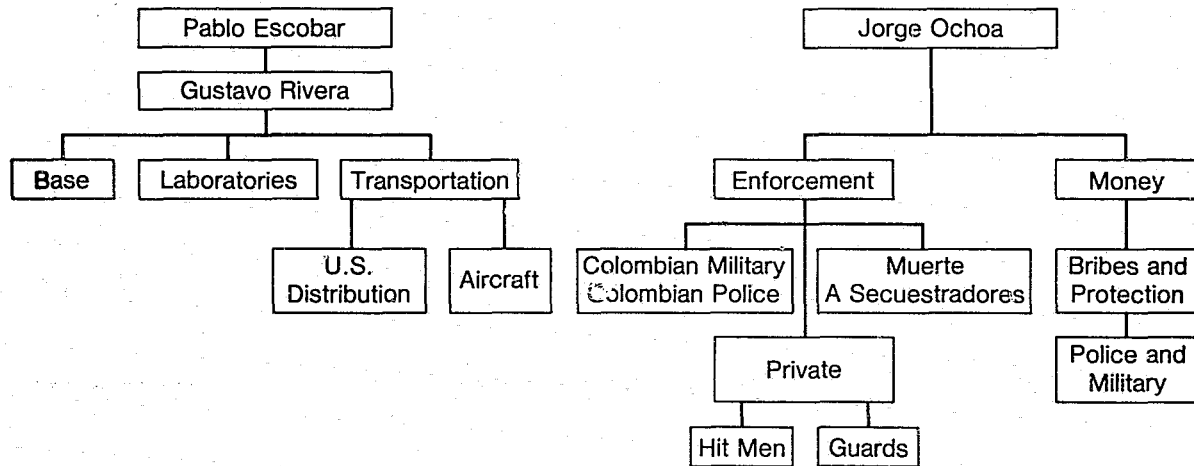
Pablo Escobar

Gustavo Rivera

Base

Laboratories

Transportation

U.S. Distribution

Aircraft

Jorge Ochoa

Enforcement

Money

Colombian Military Colombian Police

Muerte A Secuestradores

Bribes and Protection

Private

Police and Military

Hit Men

Guards